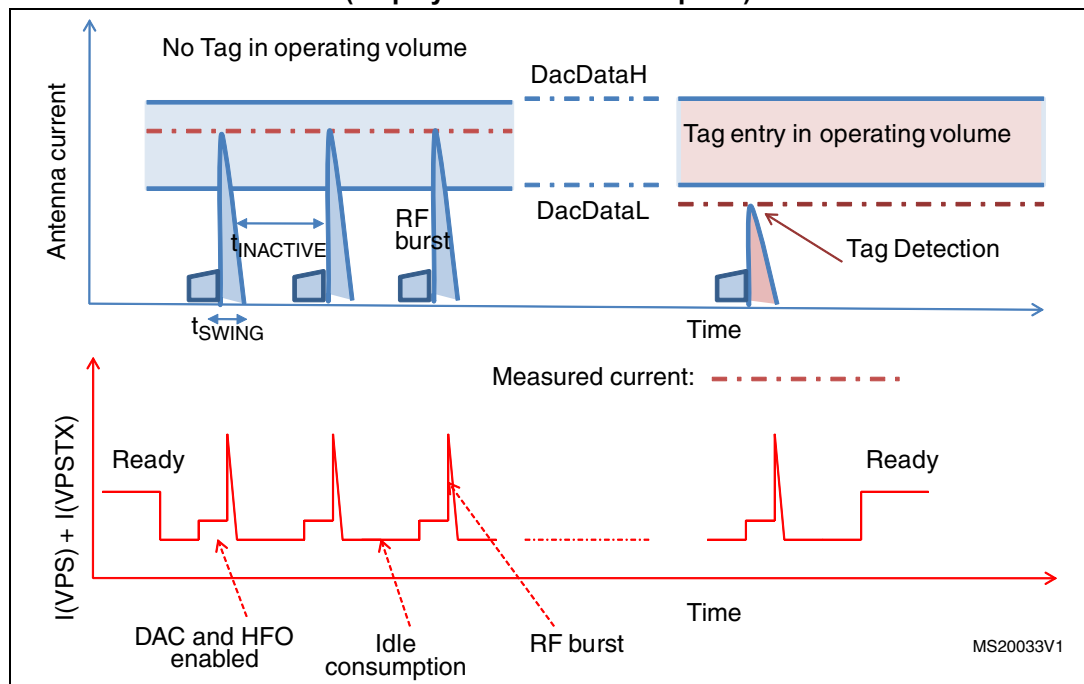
No Tag in operating volume

DacDataH

Tag entry in operating volume

DacDataL

Antenna current

$t_{INACTIVE}$

RF burst

Tag Detection

$t_{SWING}$

Time

Measured current:

Ready

Ready

I(VPS) + I(VPSTX)

Time

DAC and HFO enabled

Idle consumption

RF burst

MS20033V1